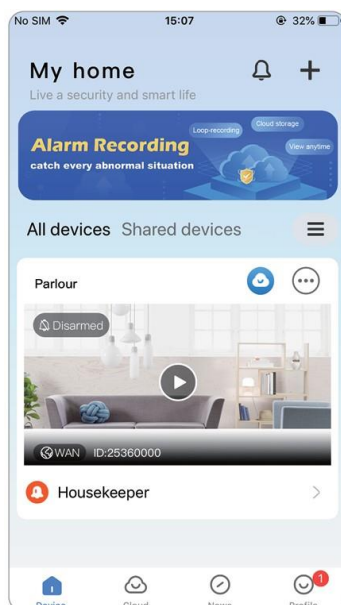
No SIM 15:07 32%

My home
Live a security and smart life

Alarm Recording
catch every abnormal situation
Loop-recording
Cloud storage
View anytime

All devices Shared devices

Parlour

Disarmed

WAN ID:25360000

Housekeeper

Device Cloud News Profile 1